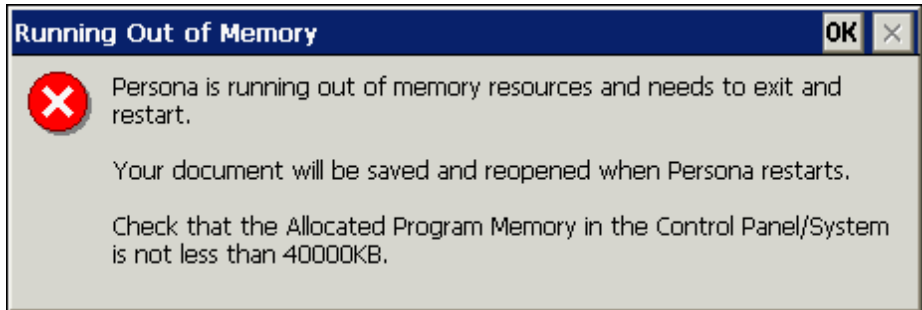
Running Out of Memory

OK

×

Persona is running out of memory resources and needs to exit and restart.

Your document will be saved and reopened when Persona restarts.

Check that the Allocated Program Memory in the Control Panel/System is not less than 40000KB.